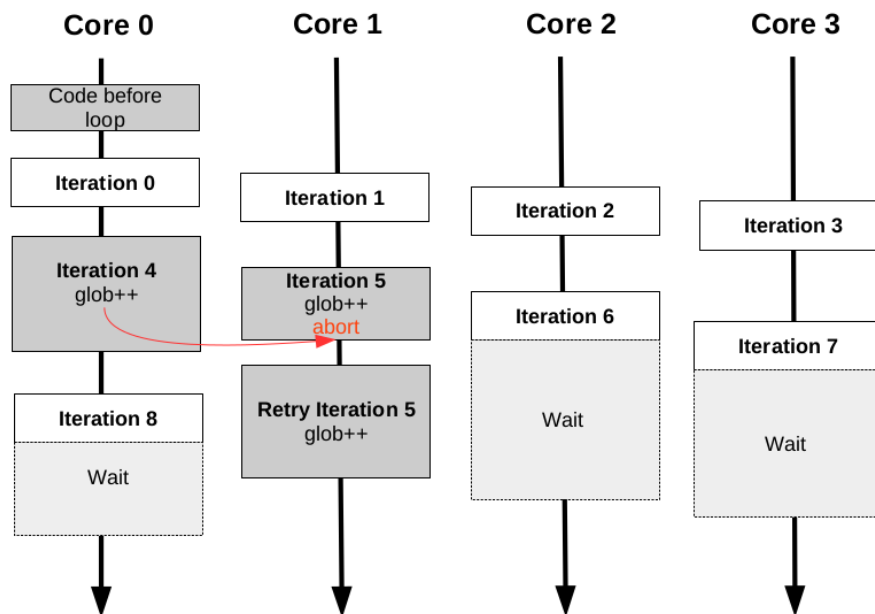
Core 0

Code before loop

Iteration 0

Iteration 4
glob++

Iteration 8

Wait

Core 1

Iteration 1

Iteration 5
glob++
abort

Retry Iteration 5
glob++

Core 2

Iteration 2

Iteration 6

Wait

Core 3

Iteration 3

Iteration 7

Wait